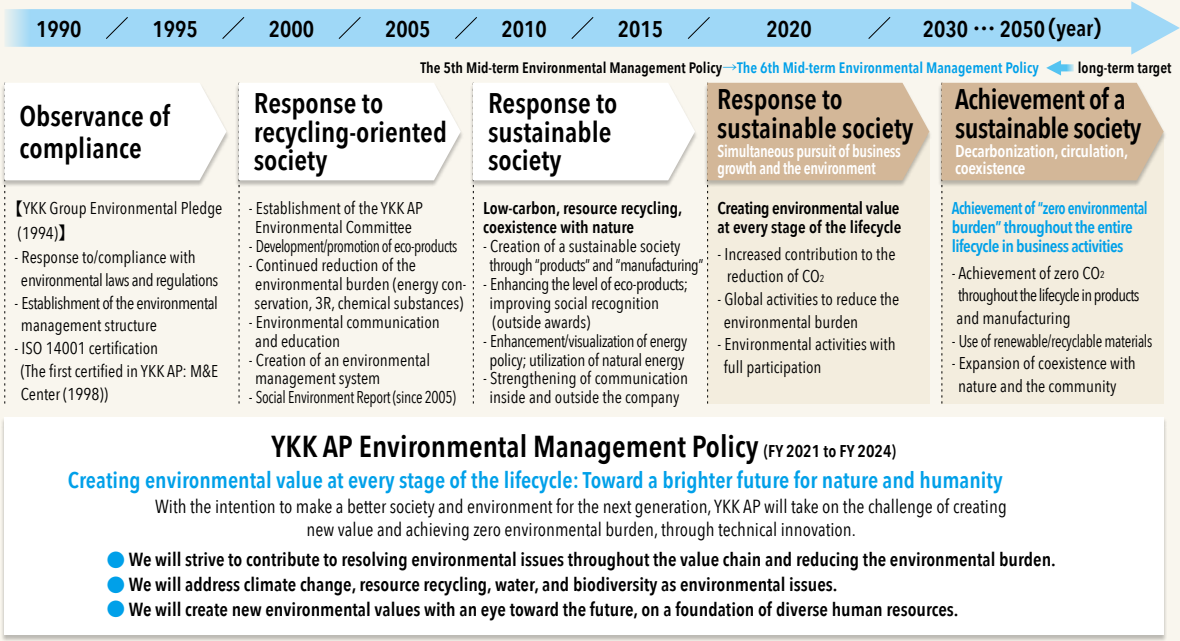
1990 ／ 1995 ／ 2000 ／ 2005 ／ 2010 ／ 2015 ／ 2020 ／ 2030 ··· 2050 (year)

The 5th Mid-term Environmental Management Policy → The 6th Mid-term Environmental Management Policy ← long-term target

Observance of compliance

【YKK Group Environmental Pledge (1994)】
- Response to/compliance with environmental laws and regulations
- Establishment of the environmental management structure
- ISO 14001 certification (The first certified in YKK AP: M&E Center (1998))

Response to recycling-oriented society

- Establishment of the YKK AP Environmental Committee
- Development/promotion of eco-products
- Continued reduction of the environmental burden (energy conservation, 3R, chemical substances)
- Environmental communication and education
- Creation of an environmental management system
- Social Environment Report (since 2005)

Response to sustainable society

Low-carbon, resource recycling, coexistence with nature
- Creation of a sustainable society through "products" and "manufacturing"
- Enhancing the level of eco-products; improving social recognition (outside awards)
- Enhancement/visualization of energy policy; utilization of natural energy
- Strengthening of communication inside and outside the company

Response to sustainable society
Simultaneous pursuit of business growth and the environment

Creating environmental value at every stage of the lifecycle
- Increased contribution to the reduction of $CO_2$
- Global activities to reduce the environmental burden
- Environmental activities with full participation

Achievement of a sustainable society
Decarbonization, circulation, coexistence

Achievement of "zero environmental burden" throughout the entire lifecycle in business activities
- Achievement of zero $CO_2$ throughout the lifecycle in products and manufacturing
- Use of renewable/recyclable materials
- Expansion of coexistence with nature and the community

YKK AP Environmental Management Policy (FY 2021 to FY 2024)

Creating environmental value at every stage of the lifecycle: Toward a brighter future for nature and humanity

With the intention to make a better society and environment for the next generation, YKK AP will take on the challenge of creating new value and achieving zero environmental burden, through technical innovation.

We will strive to contribute to resolving environmental issues throughout the value chain and reducing the environmental burden.
We will address climate change, resource recycling, water, and biodiversity as environmental issues.
We will create new environmental values with an eye toward the future, on a foundation of diverse human resources.